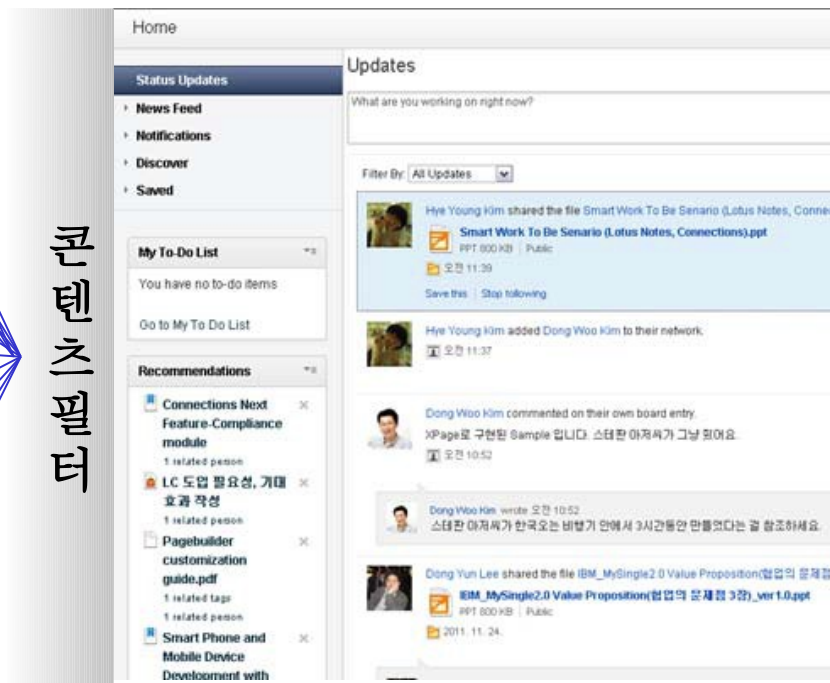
콘텐츠필터

Home

Status Updates

News Feed

Notifications

Discover

Saved

My To-Do List

You have no to-do items

Go to My To Do List

Recommendations

Connections Next Feature-Compliance module

1 related person

LC 도입 필요성, 기대 효과 작성

1 related person

Pagebuilder customization guide.pdf

1 related tags

1 related person

Smart Phone and Mobile Device Development with

Updates

What are you working on right now?

Filter By: All Updates

Hye Young Kim shared the file Smart Work To Be Senario (Lotus Notes, Conne

Smart Work To Be Senario (Lotus Notes, Connections).ppt

PPT 800 KB | Public

오전 11:39

Save this | Stop following

Hye Young Kim added Dong Woo Kim to their network.

오전 11:37

Dong Woo Kim commented on their own board entry.

XPage로 구현된 Sample 입니다. 스테판 아저씨가 그냥 줬어요.

오전 10:52

Dong Woo Kim wrote 오전 10:52

스테판 아저씨가 한국오는 비행기 안에서 3시간동안 만들었다는 걸 참조하세요.

Dong Yun Lee shared the file IBM_MySingle2.0 Value Proposition(협업의 문제점

IBM_MySingle2.0 Value Proposition(협업의 문제점 3장)_ver1.0.ppt

PPT 800 KB | Public

2011. 11. 24.